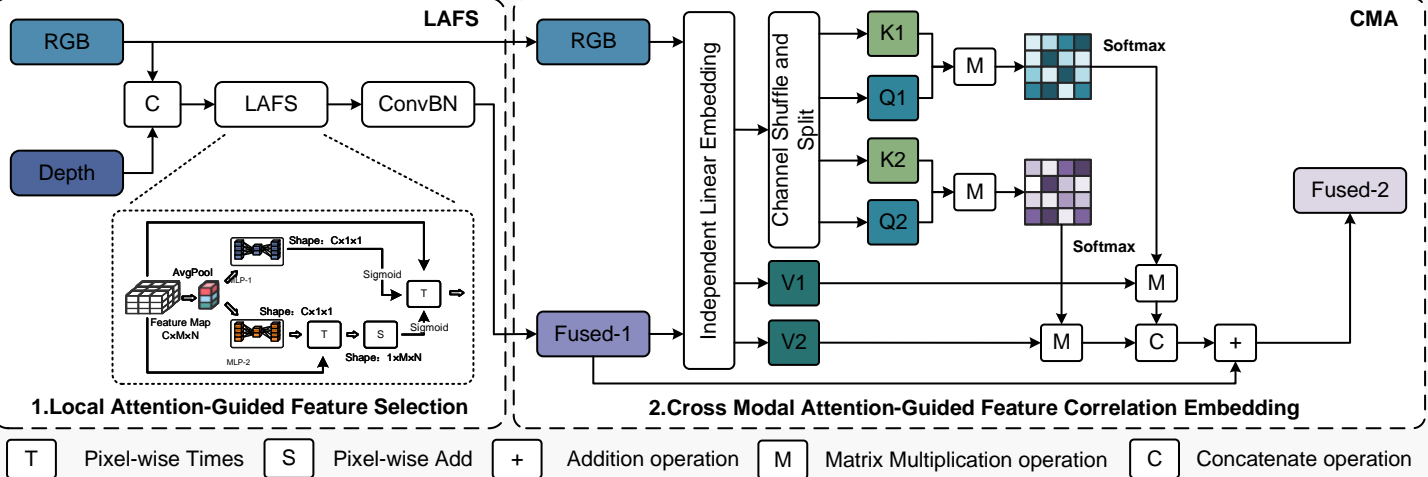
LAFS

RGB

C

LAFS

ConvBN

Depth

AvgPool

Shape: Cx1x1

MLP-1

Sigmoid

T

Feature Map CxMxN

Shape: Cx1x1

T

S

Sigmoid

MLP-2

Shape: 1xMxN

1.Local Attention-Guided Feature Selection

CMA

RGB

Independent Linear Embedding

Channel Shuffle and Split

K1

Q1

M

Softmax

K2

Q2

M

Softmax

Fused-2

V1

M

Fused-1

V2

M

C

+

2.Cross Modal Attention-Guided Feature Correlation Embedding

T Pixel-wise Times S Pixel-wise Add + Addition operation M Matrix Multiplication operation C Concatenate operation